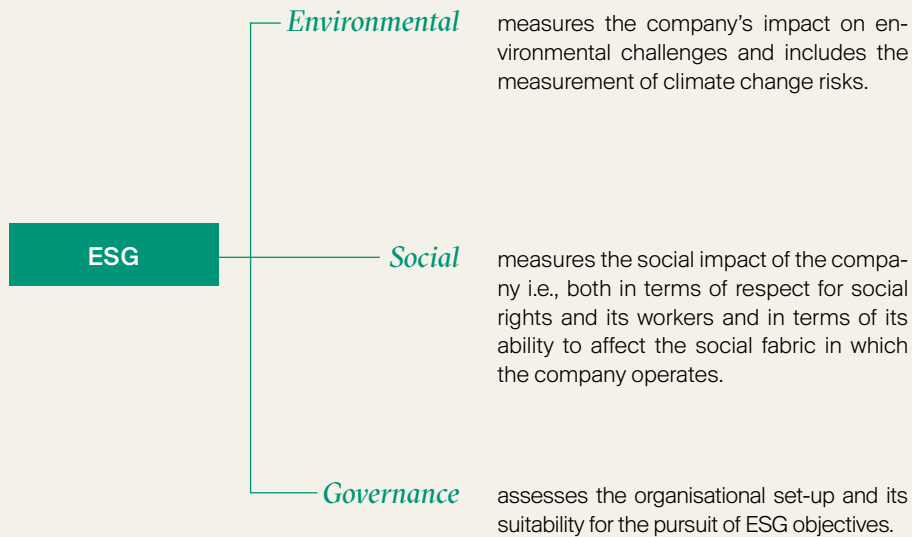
ESG

Environmental measures the company's impact on environmental challenges and includes the measurement of climate change risks.

Social measures the social impact of the company i.e., both in terms of respect for social rights and its workers and in terms of its ability to affect the social fabric in which the company operates.

Governance assesses the organisational set-up and its suitability for the pursuit of ESG objectives.